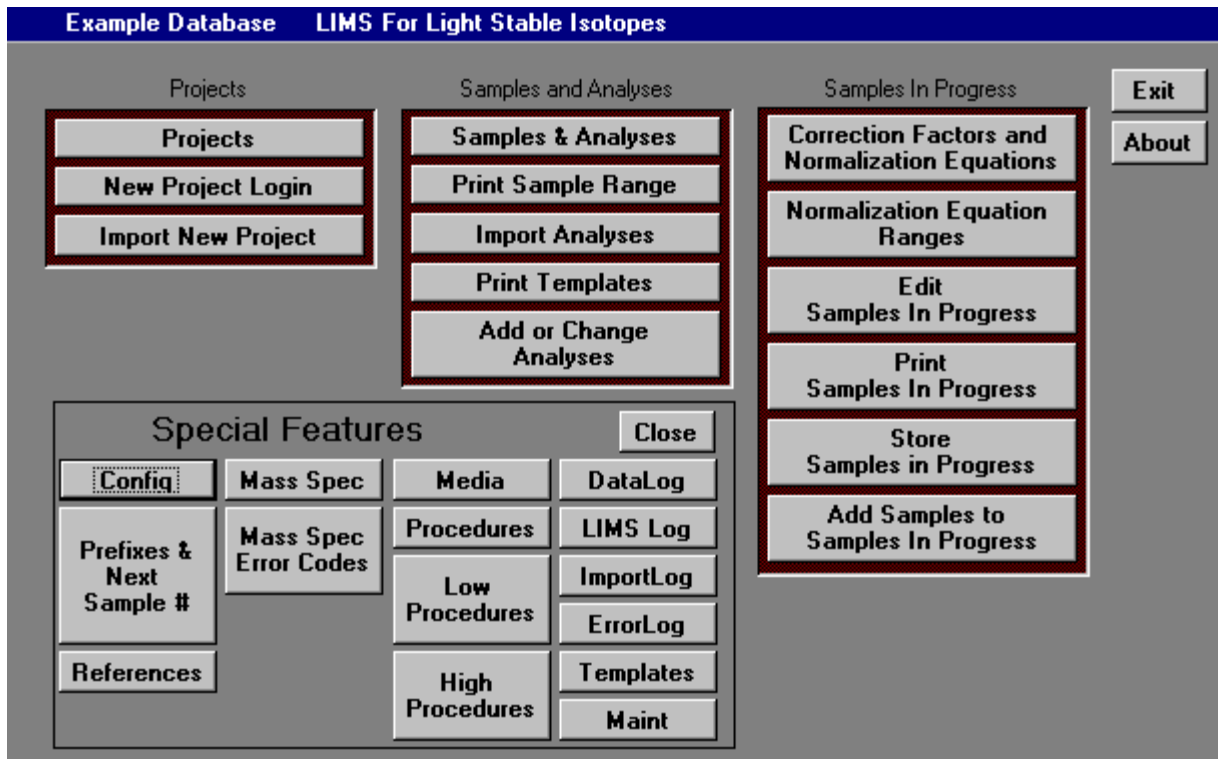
Example Database LIMS For Light Stable Isotopes

Projects

Projects

New Project Login

Import New Project

Samples and Analyses

Samples & Analyses

Print Sample Range

Import Analyses

Print Templates

Add or Change Analyses

Samples In Progress

Correction Factors and Normalization Equations

Normalization Equation Ranges

Edit Samples In Progress

Print Samples In Progress

Store Samples in Progress

Add Samples to Samples In Progress

Exit

About

Special Features

Close

Config

Prefixes & Next Sample #

References

Mass Spec

Mass Spec Error Codes

Media

Procedures

Low Procedures

High Procedures

DataLog

LIMS Log

ImportLog

ErrorLog

Templates

Maint